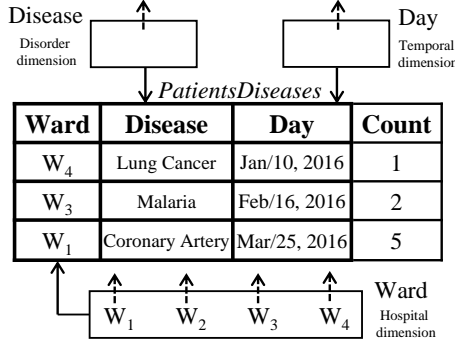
Disease
Disorder dimension

Day
Temporal dimension

PatientsDiseases

| Ward | Disease | Day | Count |
|---|---|---|---|
| $W_4$ | Lung Cancer | Jan/10, 2016 | 1 |
| $W_3$ | Malaria | Feb/16, 2016 | 2 |
| $W_1$ | Coronary Artery | Mar/25, 2016 | 5 |

$W_1$ $W_2$ $W_3$ $W_4$

Ward
Hospital dimension